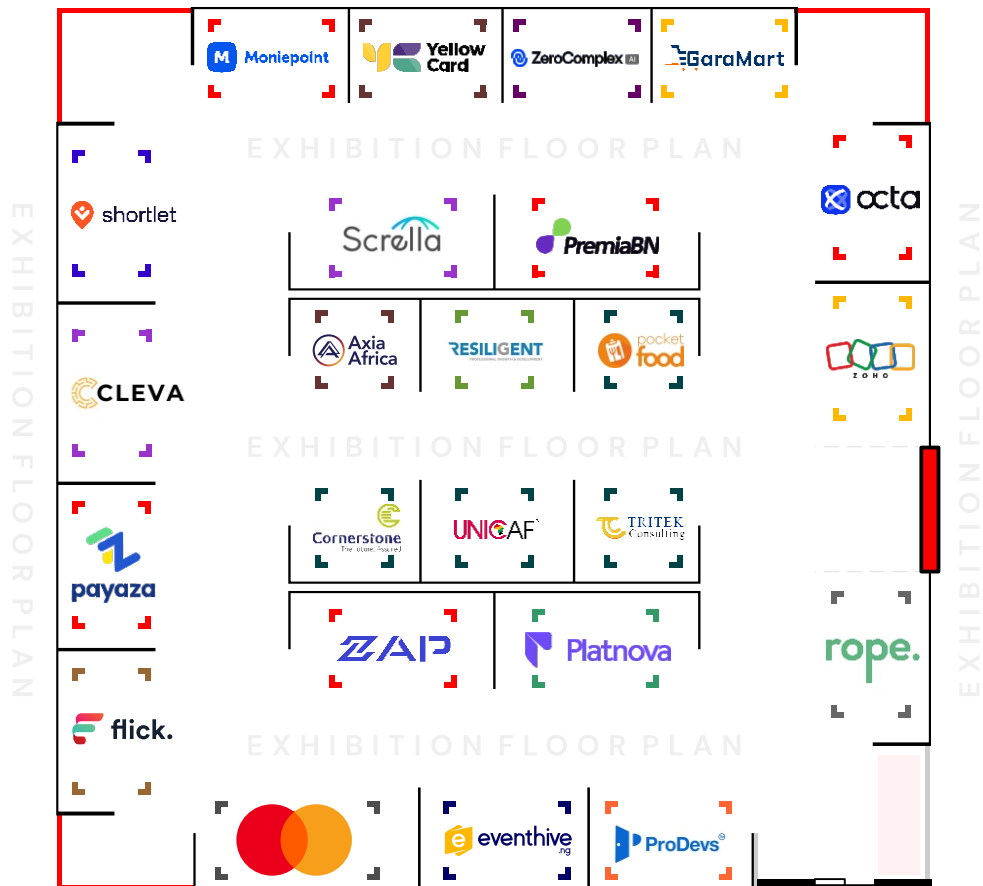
Moniepoint

Yellow Card

ZeroComplex AI

GaraMart

EXHIBITION FLOOR PLAN

shortlet

Scrella

PremiaBN

octa

CLEVA

Axia Africa

RESILIGENT

pocket food

ZOHO

EXHIBITION FLOOR PLAN

payaza

Cornerstone

UNICAF

TRITEK Consulting

ZAP

Platnova

rope.

flick.

EXHIBITION FLOOR PLAN

eventhive .ng

ProDevs

EXHIBITION FLOOR PLAN

EXHIBITION FLOOR PLAN